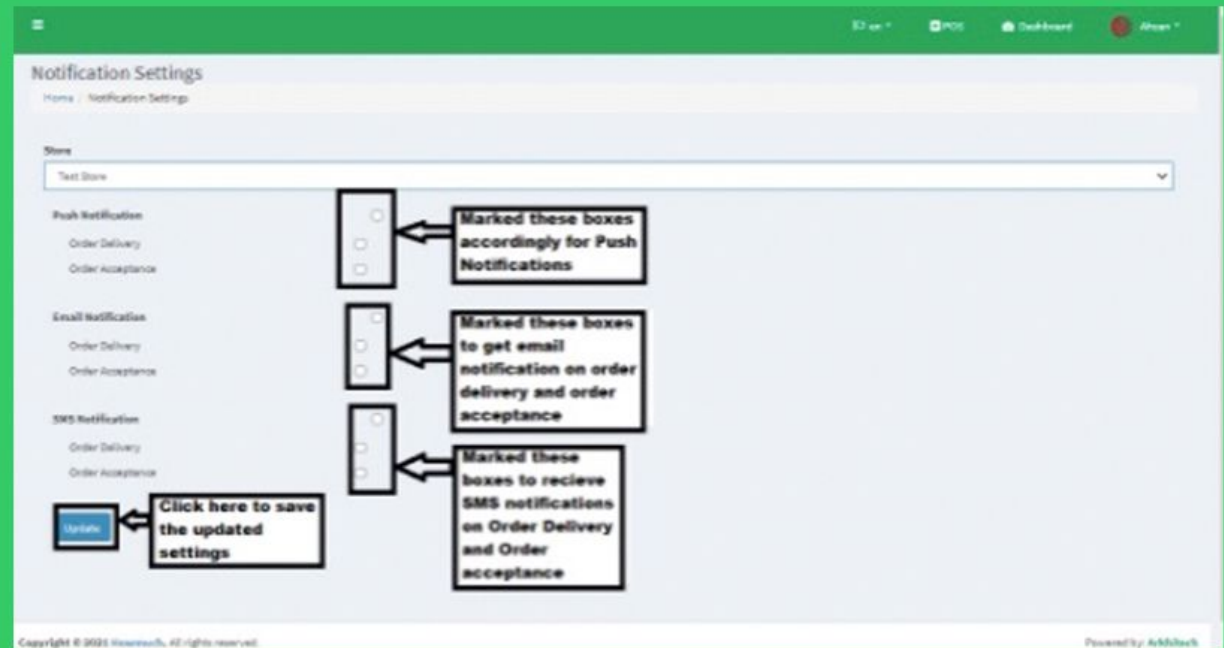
en POS Dashboard Ahsan

Notification Settings

Home / Notification Settings

Store

Test Store

Push Notification

Order Delivery

Order Acceptance

Marked these boxes accordingly for Push Notifications

Email Notification

Order Delivery

Order Acceptance

Marked these boxes to get email notification on order delivery and order acceptance

SMS Notification

Order Delivery

Order Acceptance

Marked these boxes to recieve SMS notifications on Order Delivery and Order acceptance

Update

Click here to save the updated settings

Copyright © 2021 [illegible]. All rights reserved.

Powered by: Arkhitech